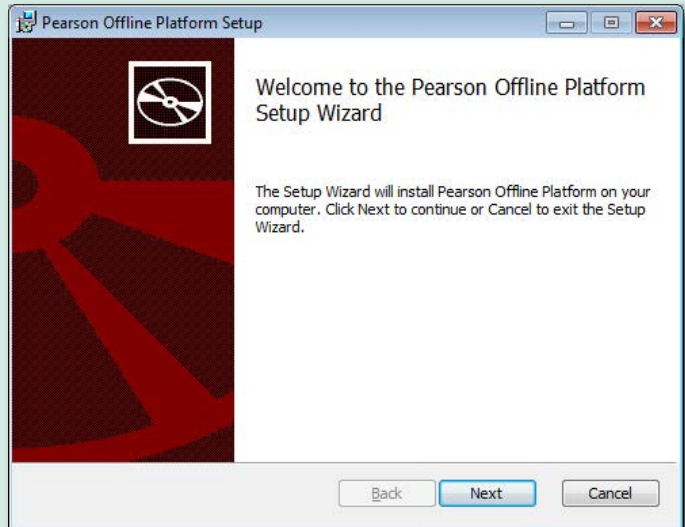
Pearson Offline Platform Setup

Welcome to the Pearson Offline Platform Setup Wizard

The Setup Wizard will install Pearson Offline Platform on your computer. Click Next to continue or Cancel to exit the Setup Wizard.

Back Next Cancel